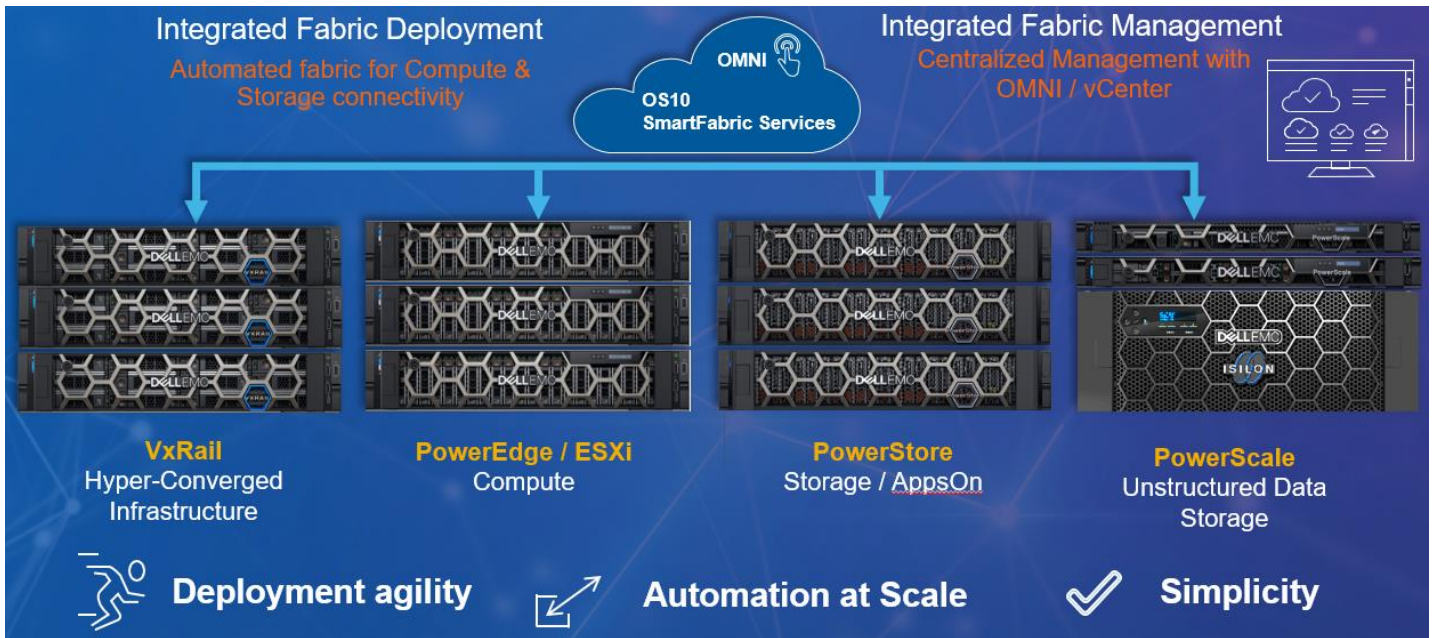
Integrated Fabric Deployment
Automated fabric for Compute & Storage connectivity

OMNI
OS10
SmartFabric Services

Integrated Fabric Management
Centralized Management with OMNI / vCenter

DELLEMC VXRAIL
DELLEMC VXRAIL
DELLEMC VXRAIL

DELLEMC
DELLEMC
DELLEMC

DELLEMC
DELLEMC
DELLEMC

DELLEMC PowerScale
DELLEMC PowerScale
DELLEMC
ISILON

VxRail
Hyper-Converged Infrastructure

PowerEdge / ESXi
Compute

PowerStore
Storage / AppsOn

PowerScale
Unstructured Data Storage

Deployment agility

Automation at Scale

Simplicity